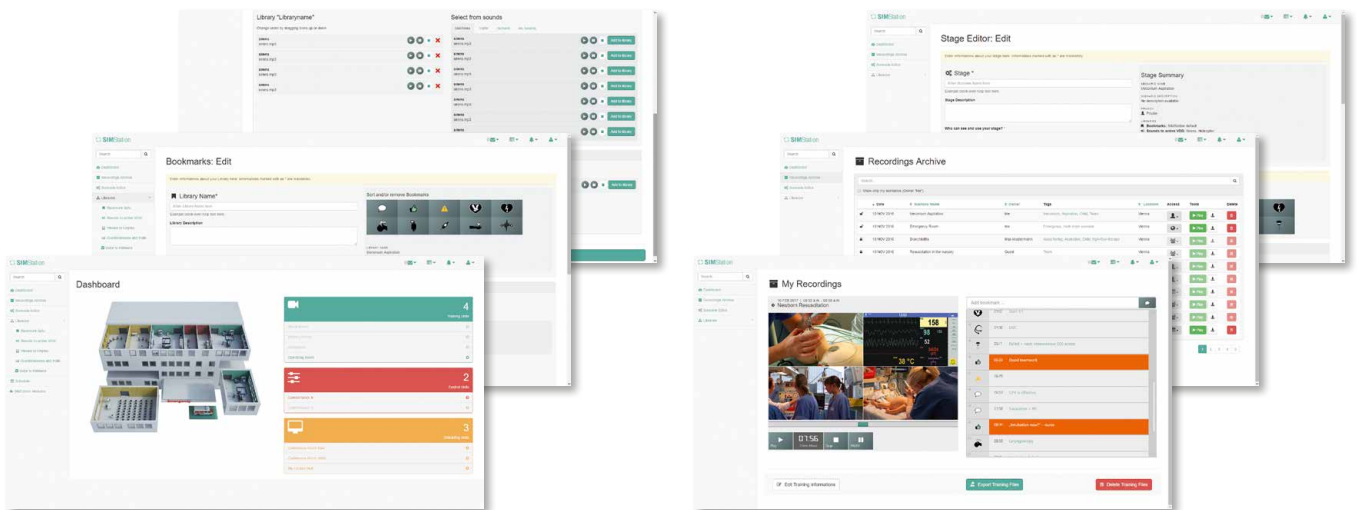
Library "Libraryname"

Select from sounds

Add to library

SIMStation

Bookmarks: Edit

Library Name*

Sort and/or remove Bookmarks

Library Description

SIMStation

Dashboard

4

2

3

SIMStation

Stage Editor: Edit

Stage *

Stage Summary

Stage Description

SIMStation

Recordings Archive

SIMStation

My Recordings

Newborn Resuscitation

158

38 °C

01:56

Good teamwork

Edit Training Informations

Export Training Files

Delete Training Files